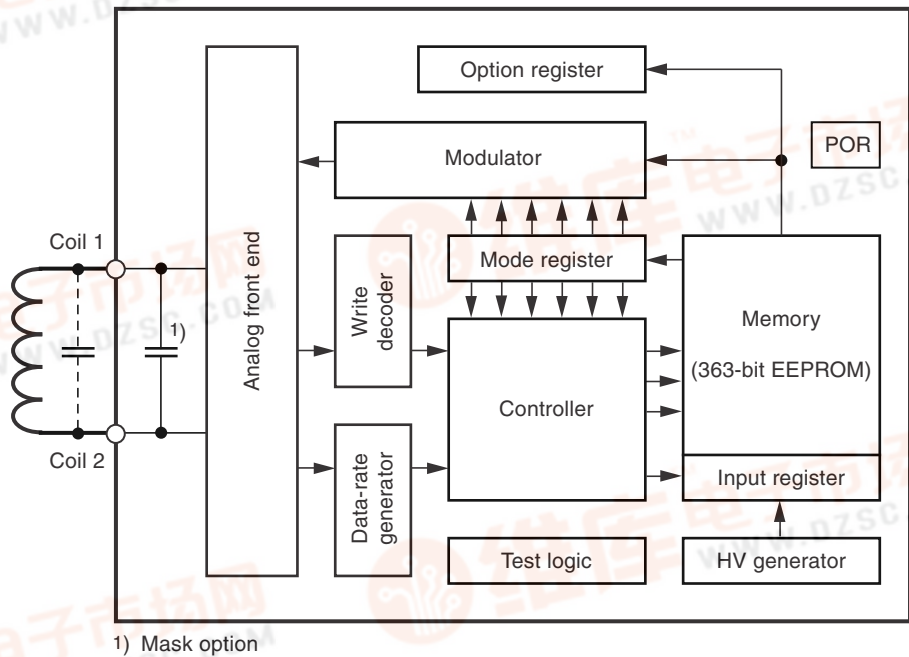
Option register

Modulator

POR

Coil 1

Analog front end

Mode register

Write decoder

Memory

1)

(363-bit EEPROM)

Controller

Coil 2

Data-rate generator

Input register

Test logic

HV generator

1) Mask option

WWW.DZSC.COM